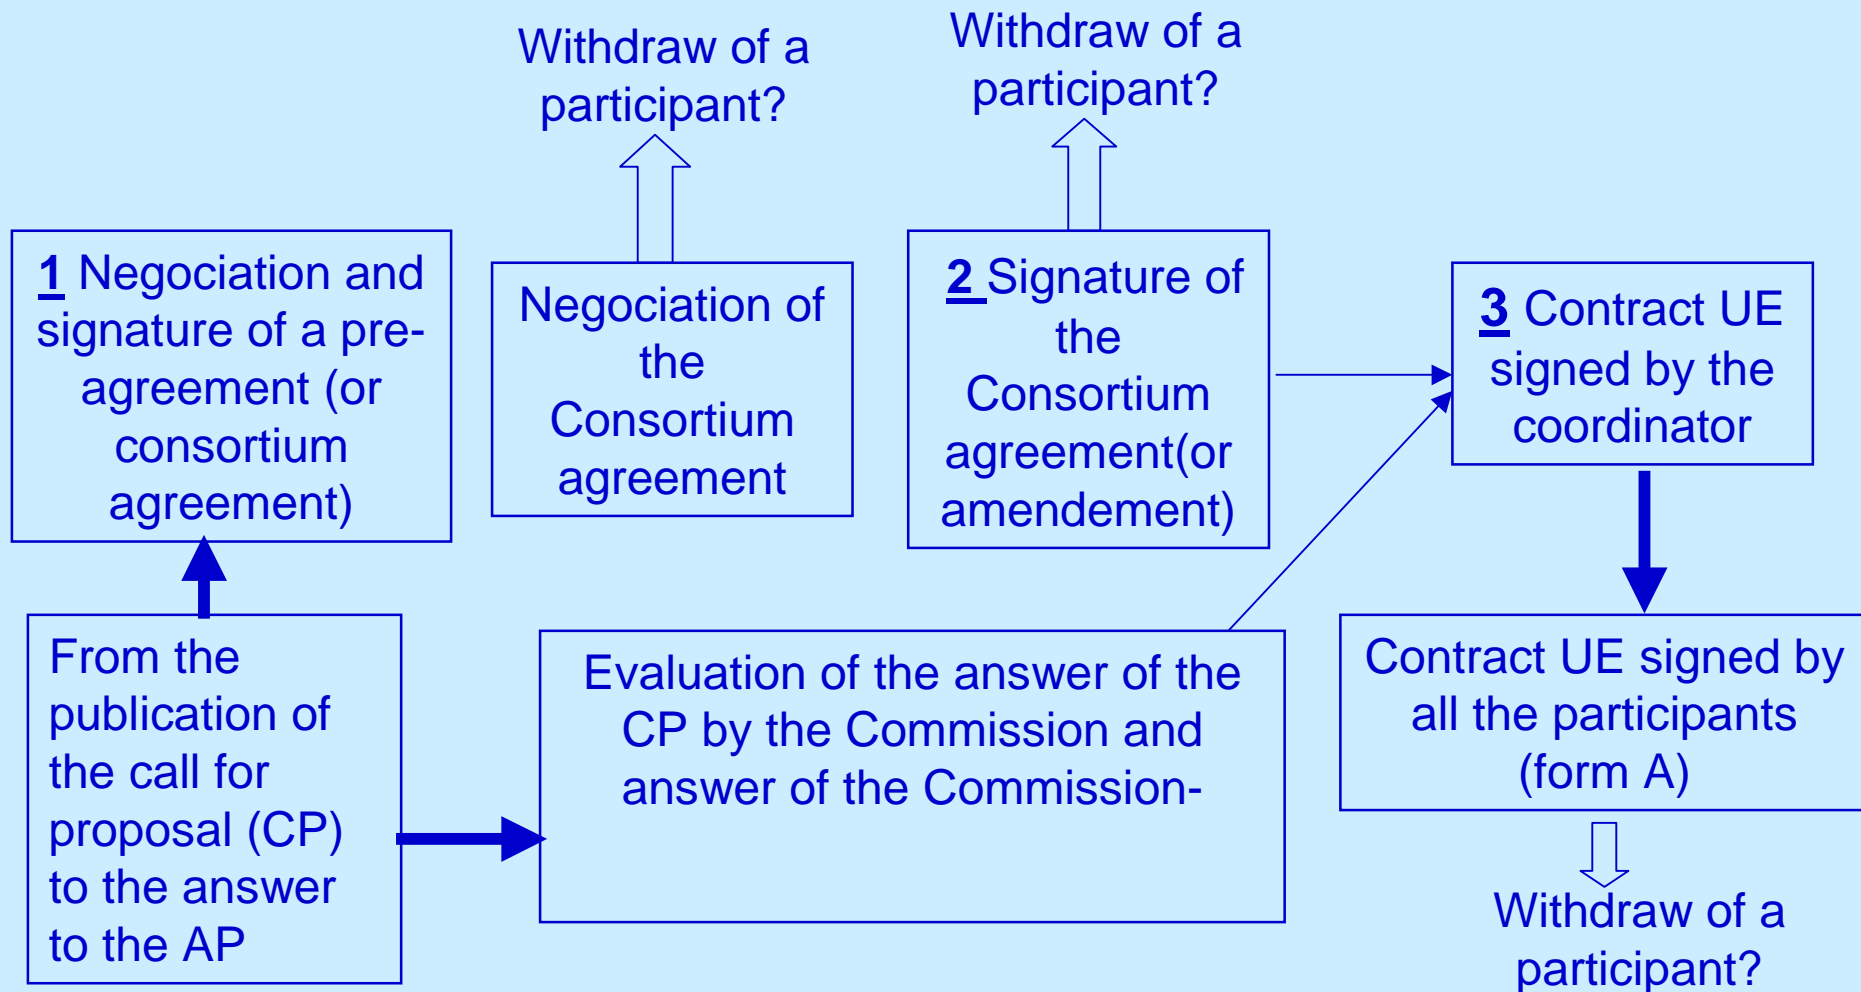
Withdraw of a participant?

Withdraw of a participant?

1 Negociation and signature of a pre-agreement (or consortium agreement)

Negociation of the Consortium agreement

2 Signature of the Consortium agreement(or amendement)

3 Contract UE signed by the coordinator

From the publication of the call for proposal (CP) to the answer to the AP

Evaluation of the answer of the CP by the Commission and answer of the Commission-

Contract UE signed by all the participants (form A)

Withdraw of a participant?